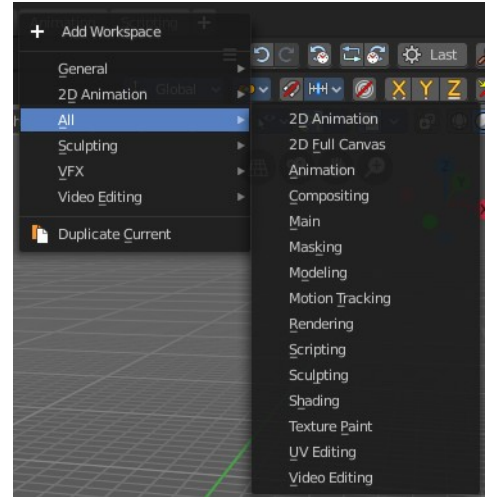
+ Add Workspace

General
2D Animation
All
Sculpting
VFX
Video Editing

Duplicate Current

2D Animation
2D Full Canvas
Animation
Compositing
Main
Masking
Modeling
Motion Tracking
Rendering
Scripting
Sculpting
Shading
Texture Paint
UV Editing
Video Editing

Last
Global
X Y Z